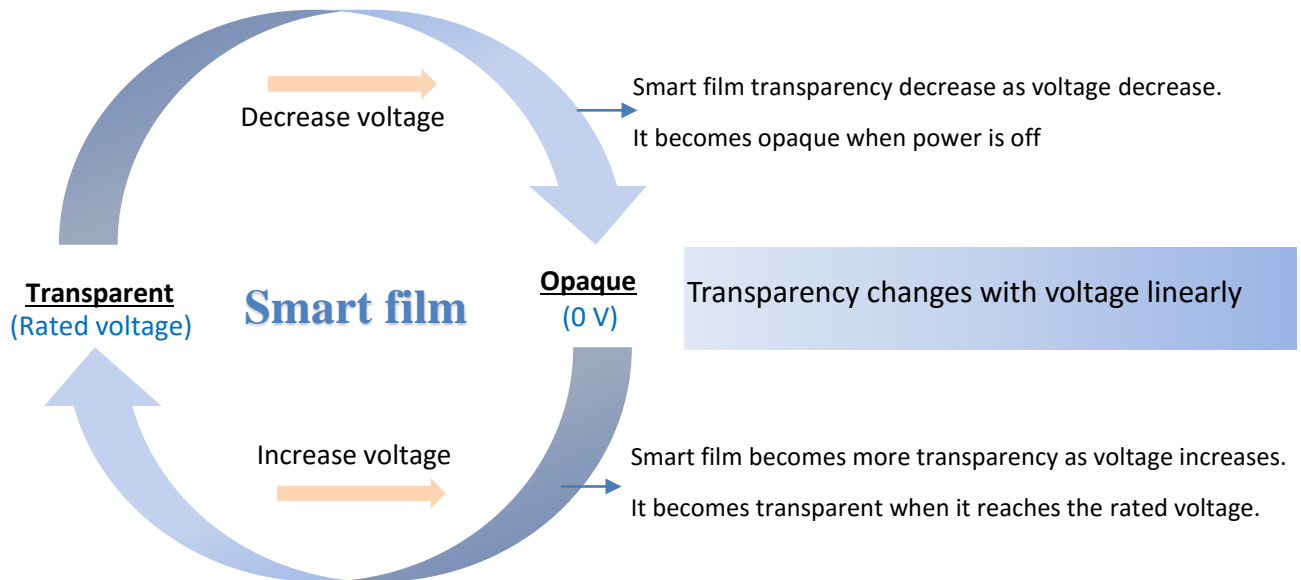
Decrease voltage

Smart film transparency decrease as voltage decrease.

It becomes opaque when power is off

Transparent
(Rated voltage)

Smart film

Opaque
(0 V)

Transparency changes with voltage linearly

Increase voltage

Smart film becomes more transparency as voltage increases.

It becomes transparent when it reaches the rated voltage.